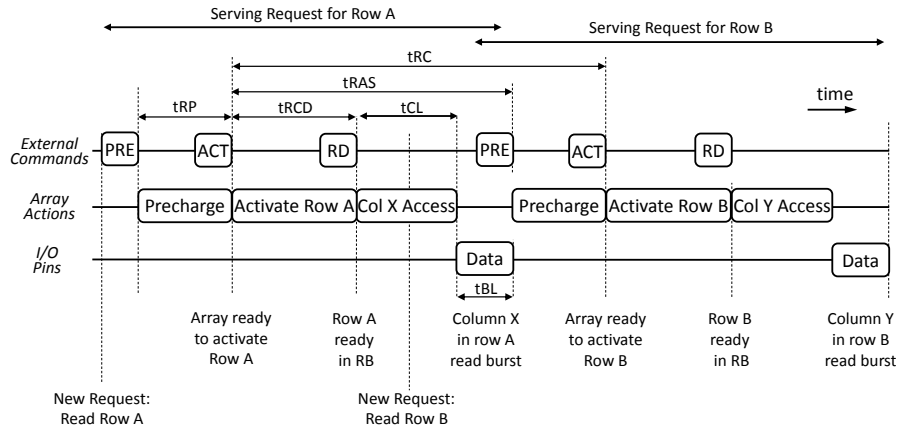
Serving Request for Row A

Serving Request for Row B

tRC

tRAS

tRP

tRCD

tCL

time

External Commands

PRE

ACT

RD

PRE

ACT

RD

Array Actions

Precharge

Activate Row A

Col X Access

Precharge

Activate Row B

Col Y Access

I/O Pins

Data

Data

tBL

Array ready to activate Row A

Row A ready in RB

Column X in row A read burst

Array ready to activate Row B

Row B ready in RB

Column Y in row B read burst

New Request: Read Row A

New Request: Read Row B